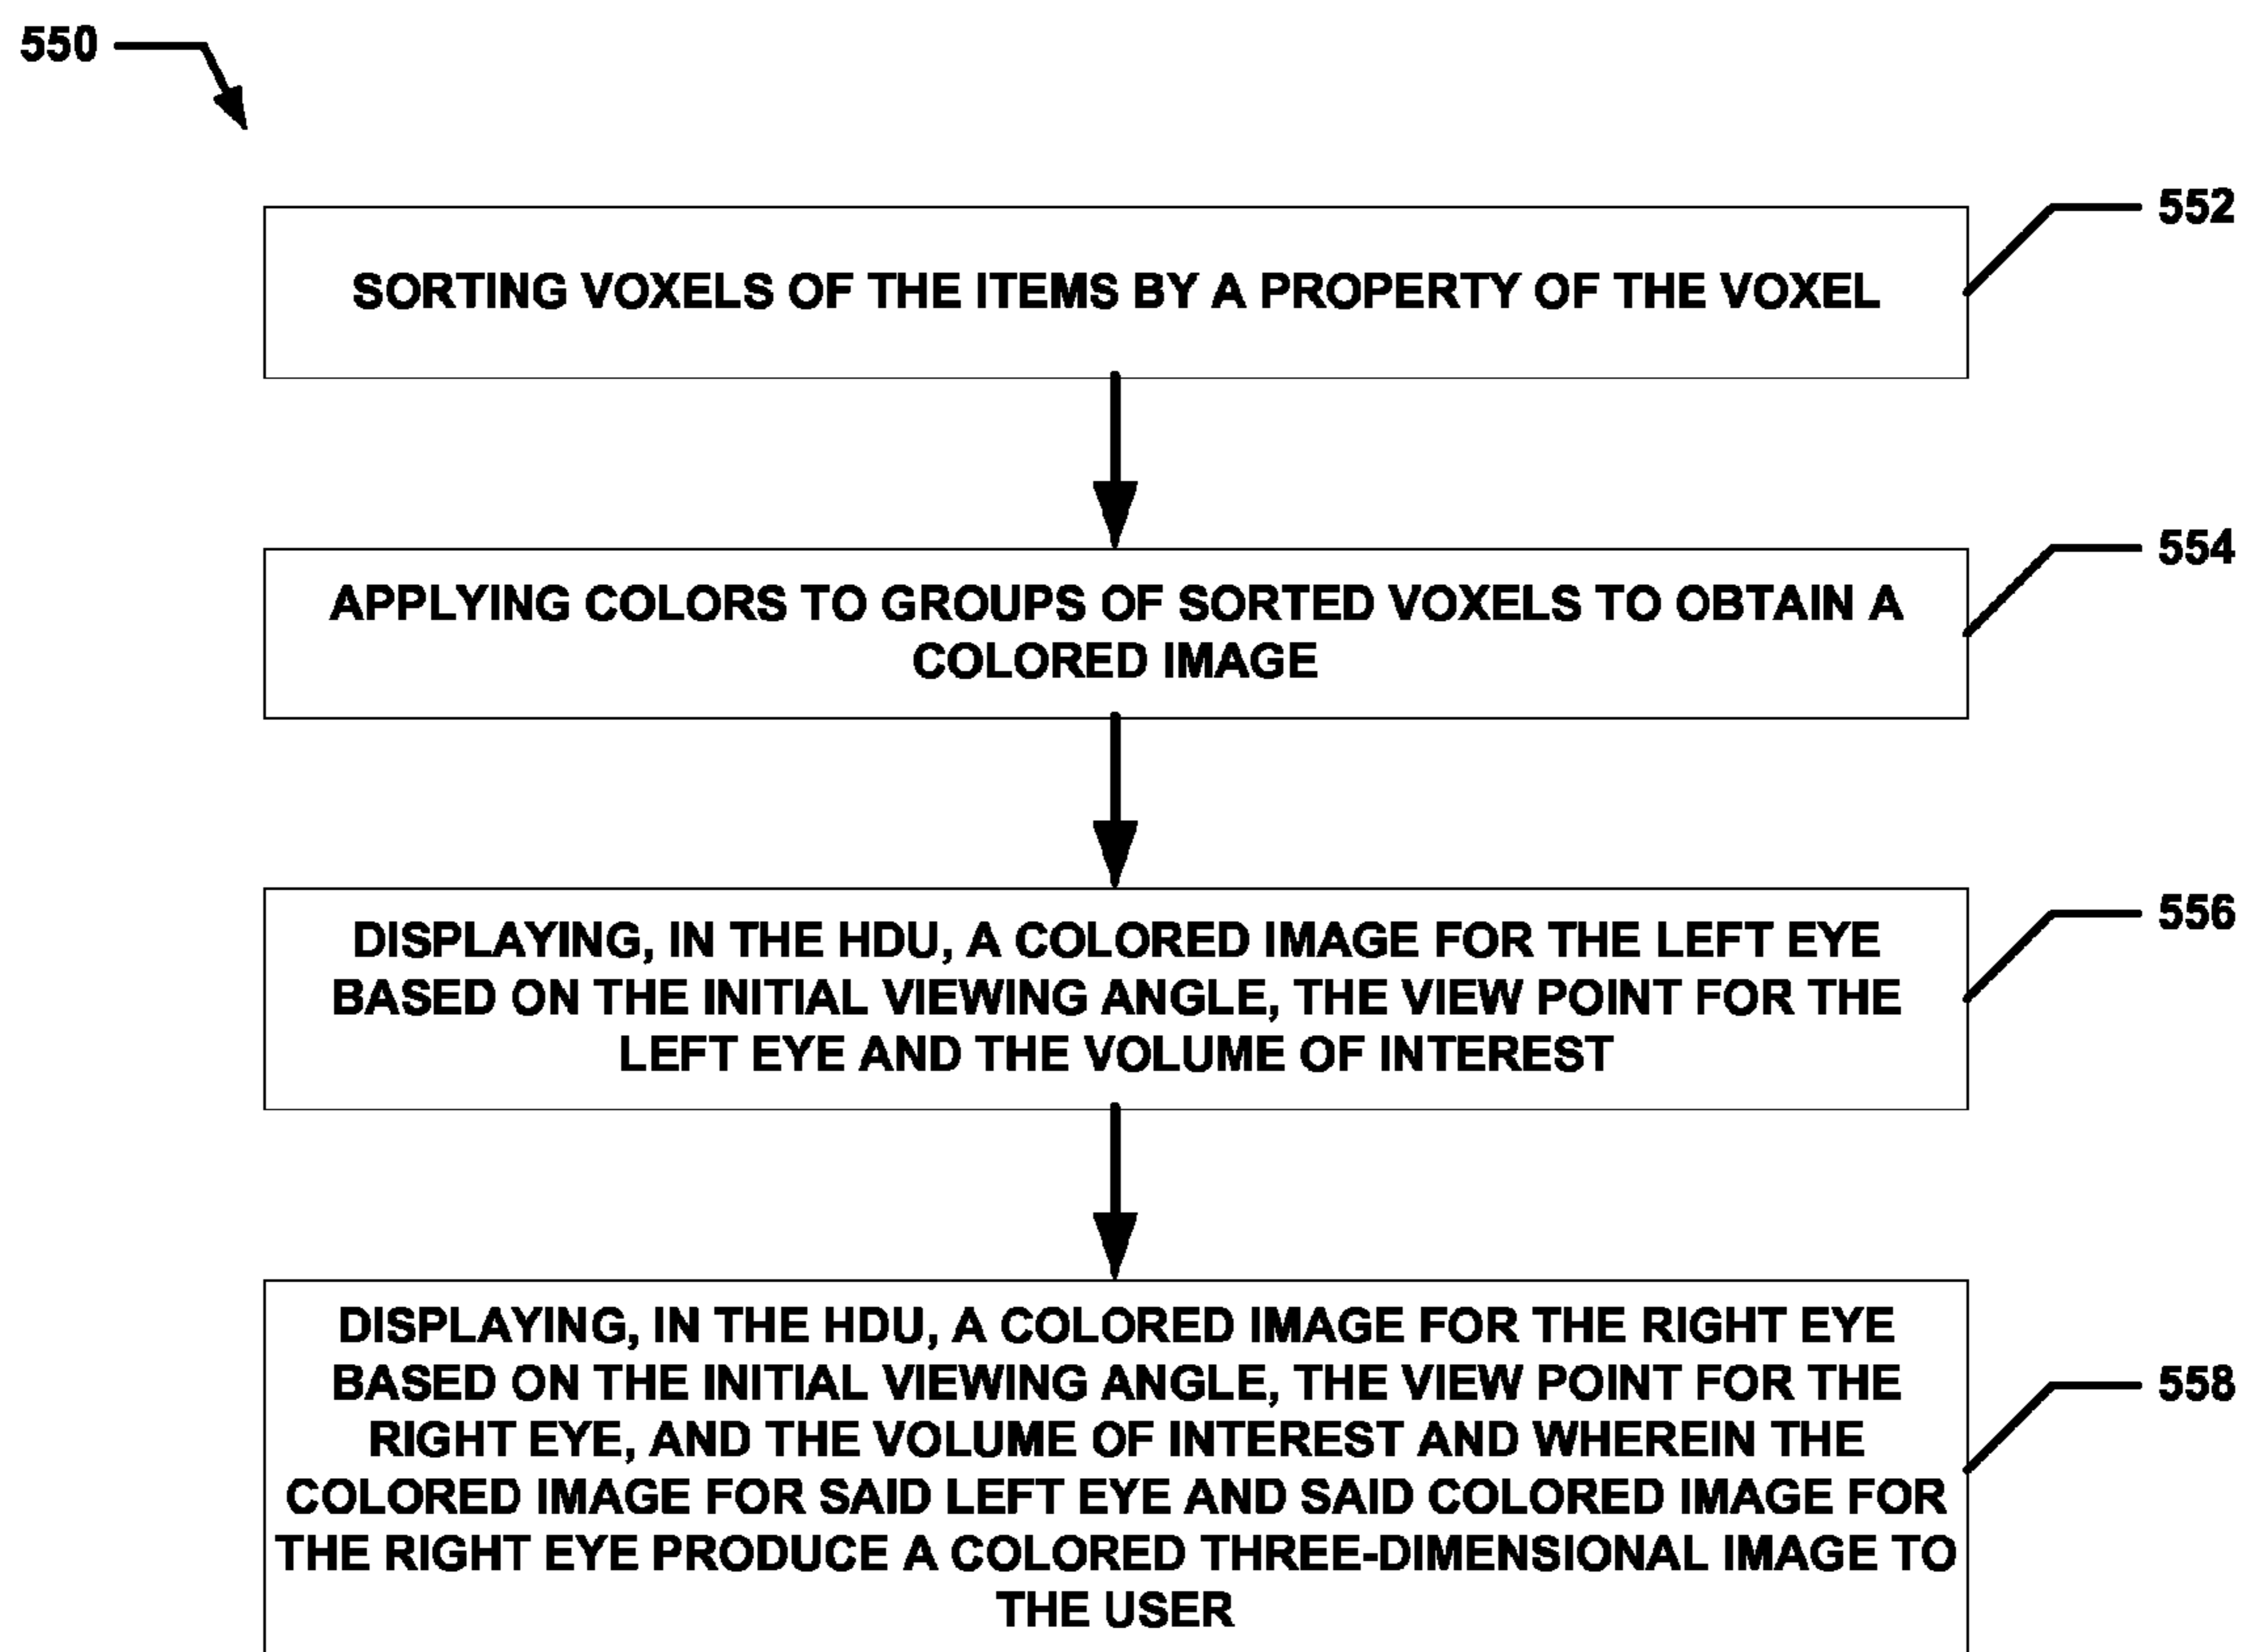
550

552

SORTING VOXELS OF THE ITEMS BY A PROPERTY OF THE VOXEL

554

APPLYING COLORS TO GROUPS OF SORTED VOXELS TO OBTAIN A COLORED IMAGE

556

DISPLAYING, IN THE HDU, A COLORED IMAGE FOR THE LEFT EYE BASED ON THE INITIAL VIEWING ANGLE, THE VIEW POINT FOR THE LEFT EYE AND THE VOLUME OF INTEREST

558

DISPLAYING, IN THE HDU, A COLORED IMAGE FOR THE RIGHT EYE BASED ON THE INITIAL VIEWING ANGLE, THE VIEW POINT FOR THE RIGHT EYE, AND THE VOLUME OF INTEREST AND WHEREIN THE COLORED IMAGE FOR SAID LEFT EYE AND SAID COLORED IMAGE FOR THE RIGHT EYE PRODUCE A COLORED THREE-DIMENSIONAL IMAGE TO THE USER